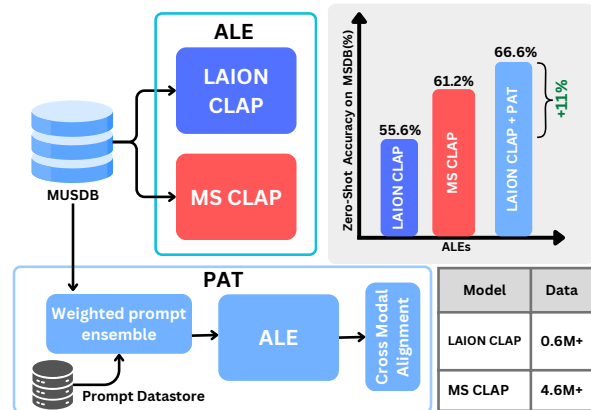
ALE

LAION CLAP

MS CLAP

MUSDB

Zero-Shot Accuracy on MSDB(%)

55.6%

LAION CLAP

61.2%

MS CLAP

66.6%

LAION CLAP + PAT

+11%

ALEs

PAT

Weighted prompt ensemble

ALE

Cross Modal Alignment

Prompt Datastore

| Model | Data |
|---|---|
| LAION CLAP | 0.6M+ |
| MS CLAP | 4.6M+ |